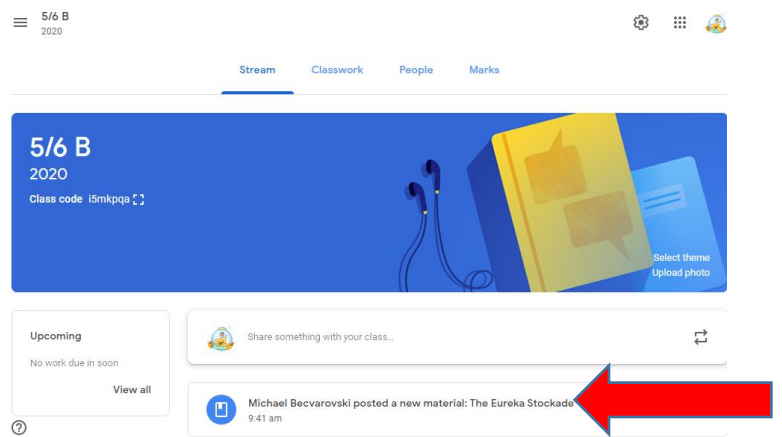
5/6 B
2020

Stream Classwork People Marks

5/6 B
2020
Class code i5mkpqa

Select theme
Upload photo

Upcoming
No work due in soon
View all

Share something with your class...

Michael Becvarovski posted a new material: The Eureka Stockade
9:41 am